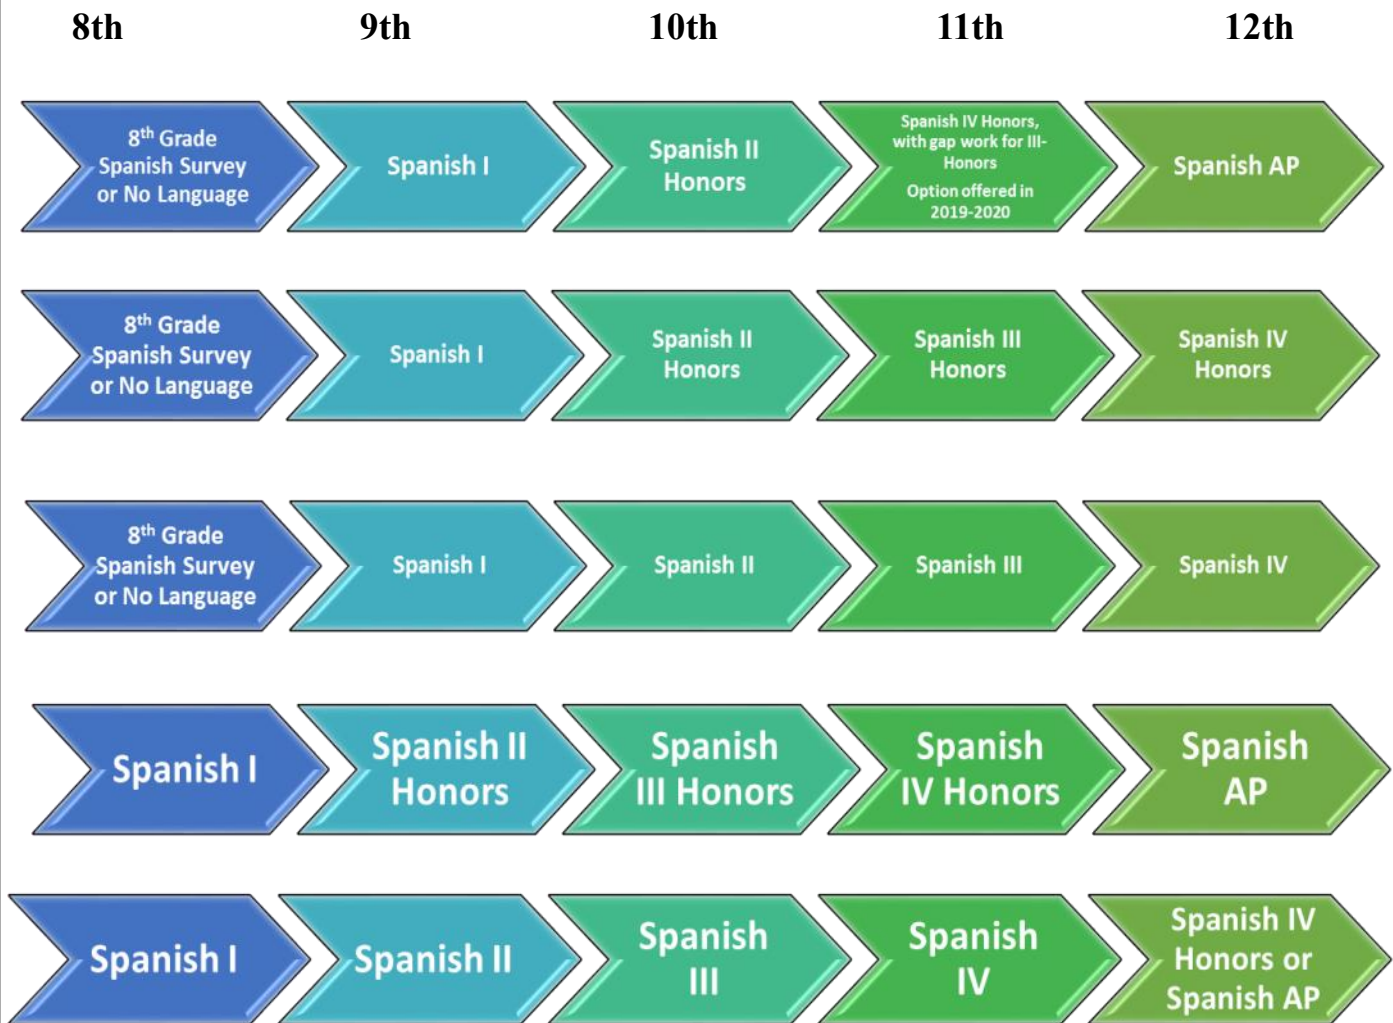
| 8th | 9th | 10th | 11th | 12th |
|---|---|---|---|---|
| $8^{th}$ Grade Spanish Survey or No Language | Spanish I | Spanish II Honors | Spanish IV Honors, with gap work for III-Honors Option offered in 2019-2020 | Spanish AP |
| $8^{th}$ Grade Spanish Survey or No Language | Spanish I | Spanish II Honors | Spanish III Honors | Spanish IV Honors |
| $8^{th}$ Grade Spanish Survey or No Language | Spanish I | Spanish II | Spanish III | Spanish IV |
| Spanish I | Spanish II Honors | Spanish III Honors | Spanish IV Honors | Spanish AP |
| Spanish I | Spanish II | Spanish III | Spanish IV | Spanish IV Honors or Spanish AP |